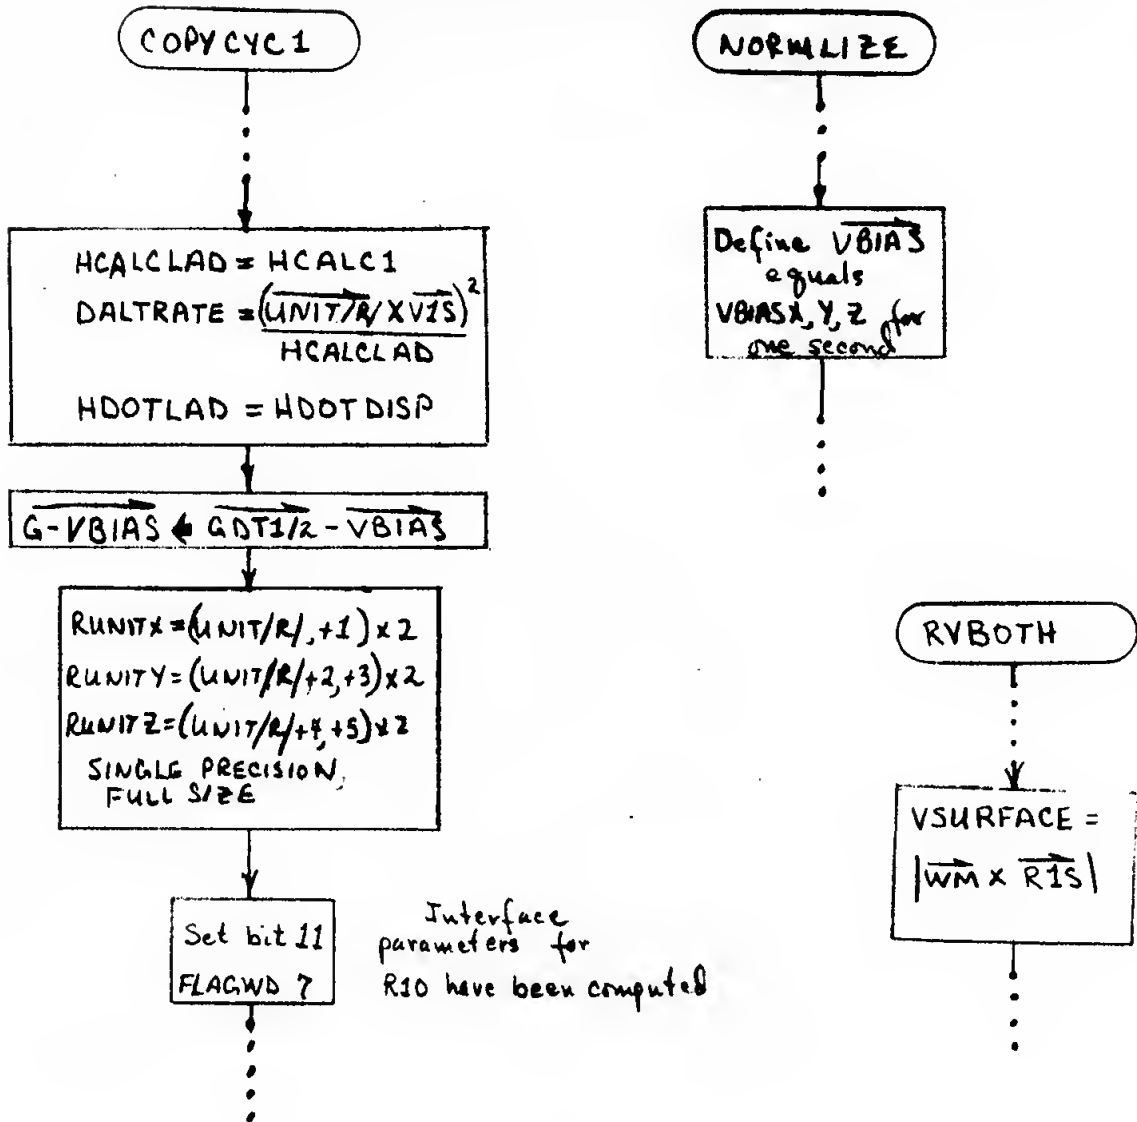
COPYCYC1

HCALCLAD = HCALC1

DALTRATE = $\frac{(\overrightarrow{UNIT/R/} \times \overrightarrow{V1S})^2}{HCALCLAD}$

HDOTLAD = HDOTDISP

$\overrightarrow{G-VBIAS} \leftarrow \overrightarrow{GDT1/2} - \overrightarrow{VBIAS}$

RUNITX = (UNIT/R/, +1) x 2
RUNITY = (UNIT/R/+2, +3) x 2
RUNITZ = (UNIT/R/+4, +5) x 2
SINGLE PRECISION FULL SIZE

Set bit 11
FLAGWD 7

Interface parameters for R10 have been computed

NORMLIZE

Define $\overrightarrow{VBIAS}$ equals VBIASX, Y, Z for one second

RVBOTH

VSURFACE = $|\overrightarrow{WM} \times \overrightarrow{R1S}|$